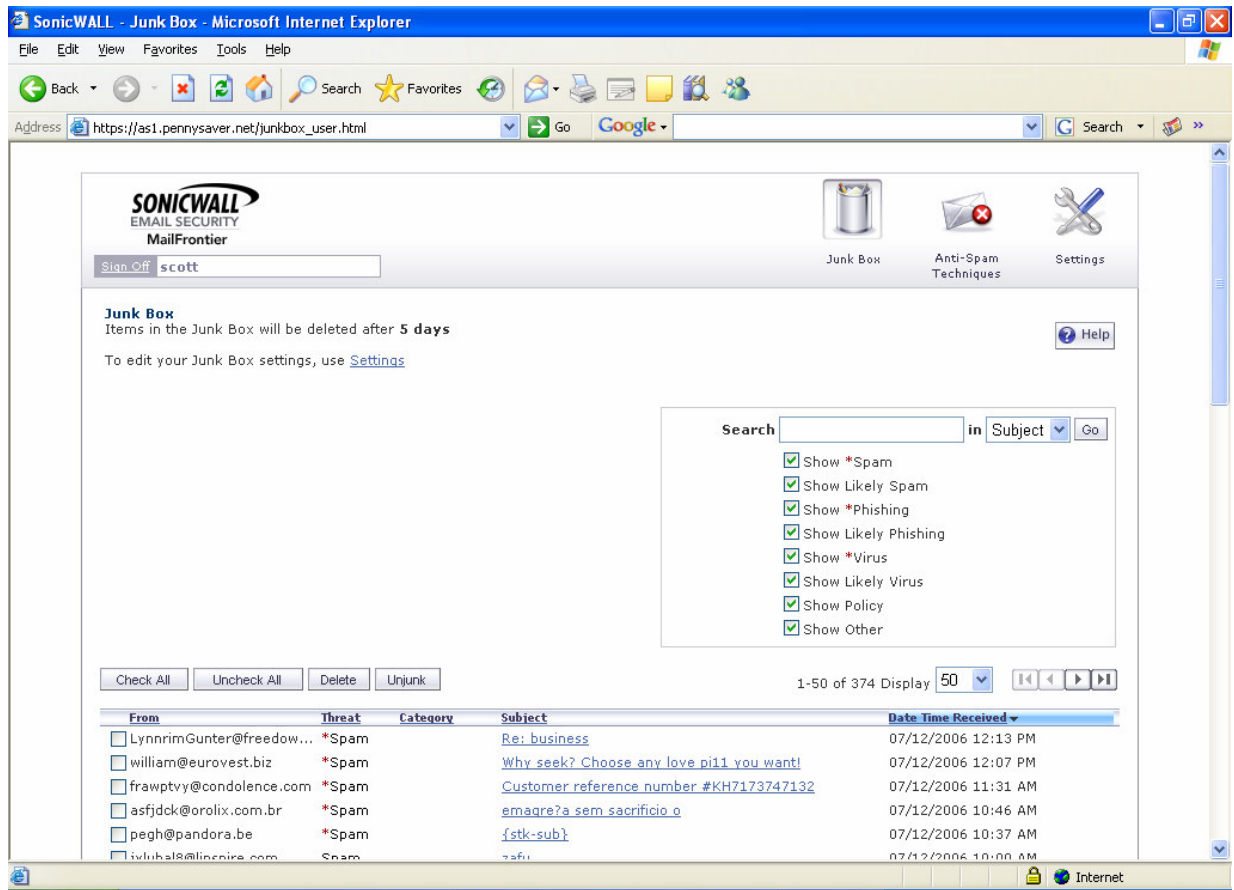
SonicWALL - Junk Box - Microsoft Internet Explorer

File Edit View Favorites Tools Help

Back Search Favorites

Address https://as1.pennysaver.net/junkbox_user.html Go Google Search »

SONICWALL EMAIL SECURITY MailFrontier

Sign Off scott

Junk Box Anti-Spam Techniques Settings

Junk Box
Items in the Junk Box will be deleted after 5 days

To edit your Junk Box settings, use Settings

Help

Search in Subject Go

Show *Spam
Show Likely Spam
Show *Phishing
Show Likely Phishing
Show *Virus
Show Likely Virus
Show Policy
Show Other

Check All Uncheck All Delete Unjunk

1-50 of 374 Display 50

| From | Threat | Category | Subject | Date Time Received |
|---|---|---|---|---|
| LynnrimGunter@freedow... | *Spam | | Re: business | 07/12/2006 12:13 PM |
| william@eurovest.biz | *Spam | | Why seek? Choose any love pi11 you want! | 07/12/2006 12:07 PM |
| frawptvy@condolence.com | *Spam | | Customer reference number #KH7173747132 | 07/12/2006 11:31 AM |
| asfjdck@orolix.com.br | *Spam | | emagre?a sem sacrificio o | 07/12/2006 10:46 AM |
| pegh@pandora.be | *Spam | | {stk-sub} | 07/12/2006 10:37 AM |
| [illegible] | Spam | | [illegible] | 07/12/2006 10:00 AM |

Internet